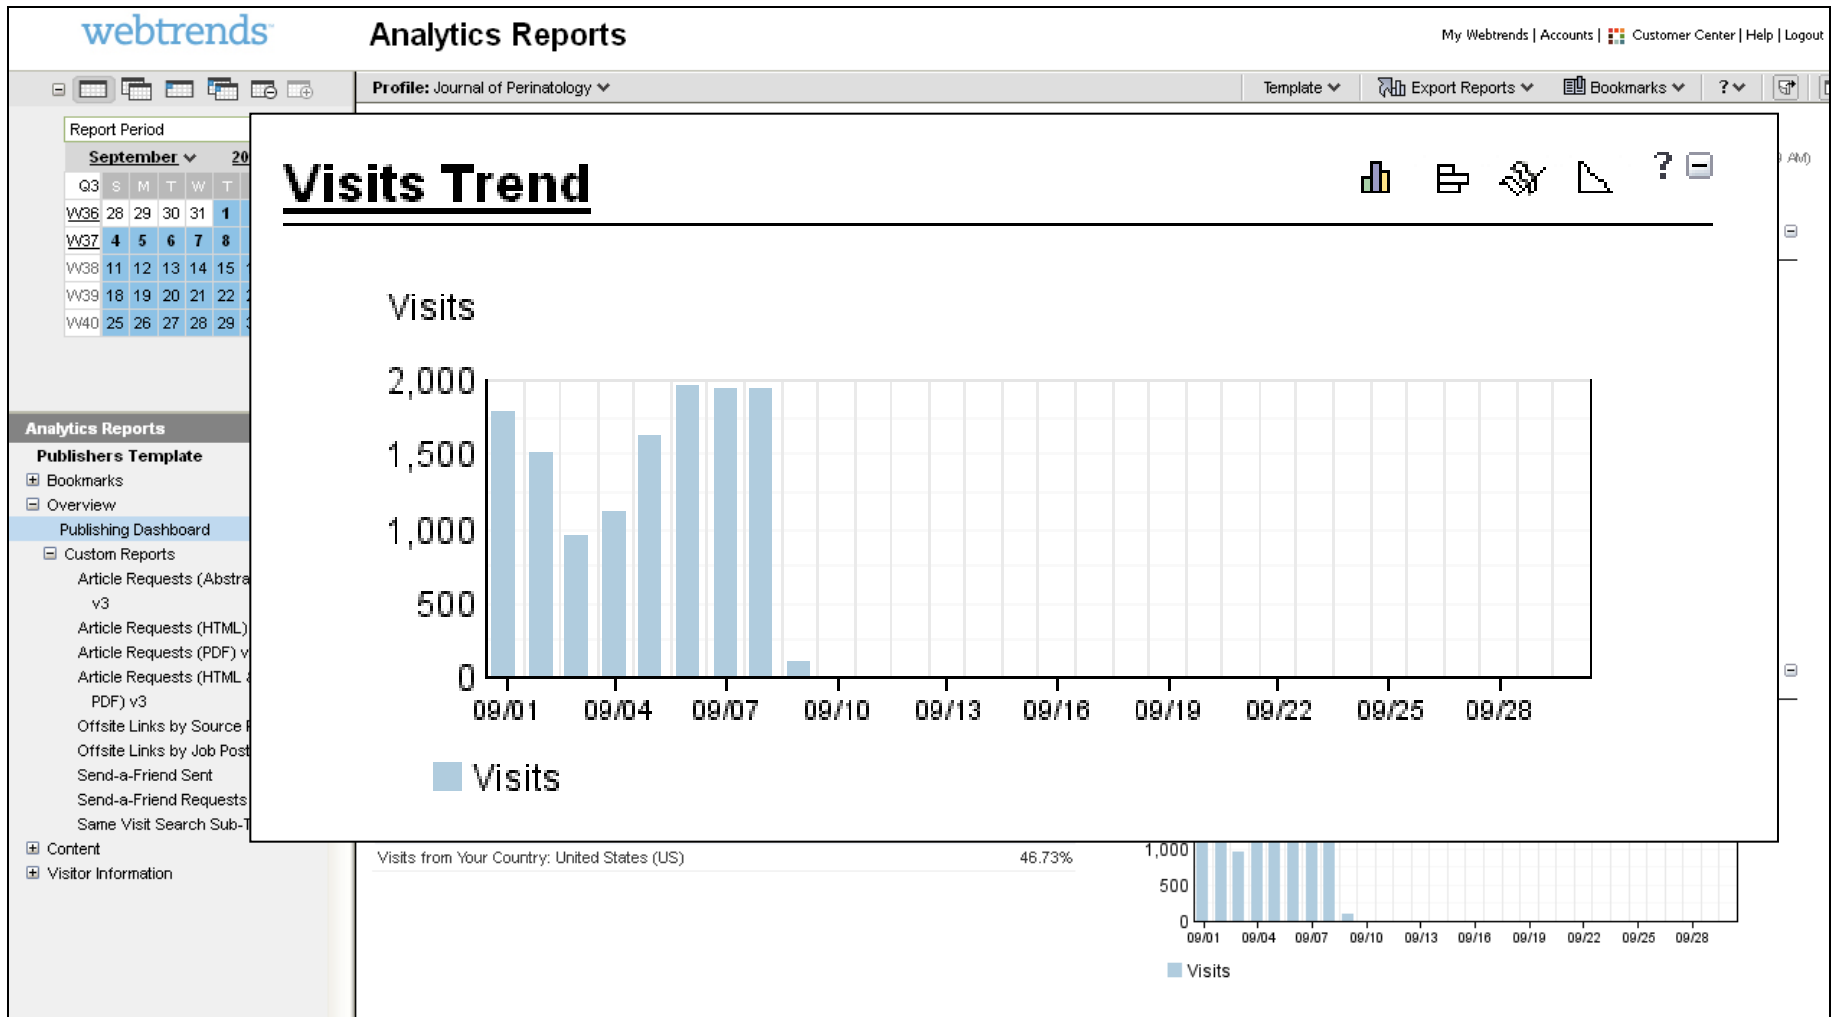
webtrends

Analytics Reports

My Webtrends | Accounts | Customer Center | Help | Logout

Profile: Journal of Perinatology

Template Export Reports Bookmarks ?

Report Period

September 20

| Q3 | S | M | T | W | T |
|---|---|---|---|---|---|
| W36 | 28 | 29 | 30 | 31 | 1 |
| W37 | 4 | 5 | 6 | 7 | 8 |
| W38 | 11 | 12 | 13 | 14 | 15 |
| W39 | 18 | 19 | 20 | 21 | 22 |
| W40 | 25 | 26 | 27 | 28 | 29 |

Analytics Reports
Publishers Template
Bookmarks
Overview
Publishing Dashboard
Custom Reports
Article Requests (Abstra v3
Article Requests (HTML)
Article Requests (PDF) v
Article Requests (HTML PDF) v3
Offsite Links by Source
Offsite Links by Job Post
Send-a-Friend Sent
Send-a-Friend Requests
Same Visit Search Sub-
Content
Visitor Information

Visits Trend

?

Visits

2,000
1,500
1,000
500
0

09/01 09/04 09/07 09/10 09/13 09/16 09/19 09/22 09/25 09/28

Visits

Visits from Your Country: United States (US) 46.73%

1,000
500
0
09/01 09/04 09/07 09/10 09/13 09/16 09/19 09/22 09/25 09/28

Visits